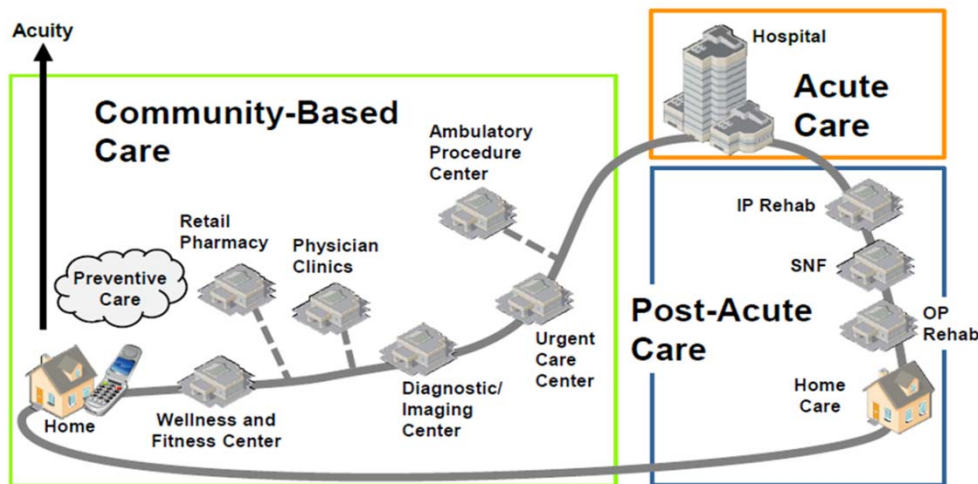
Acuity

Community-Based Care

Preventive Care

Retail Pharmacy

Physician Clinics

Ambulatory Procedure Center

Home

Wellness and Fitness Center

Diagnostic/ Imaging Center

Urgent Care Center

Hospital

Acute Care

IP Rehab

SNF

Post-Acute Care

OP Rehab

Home Care